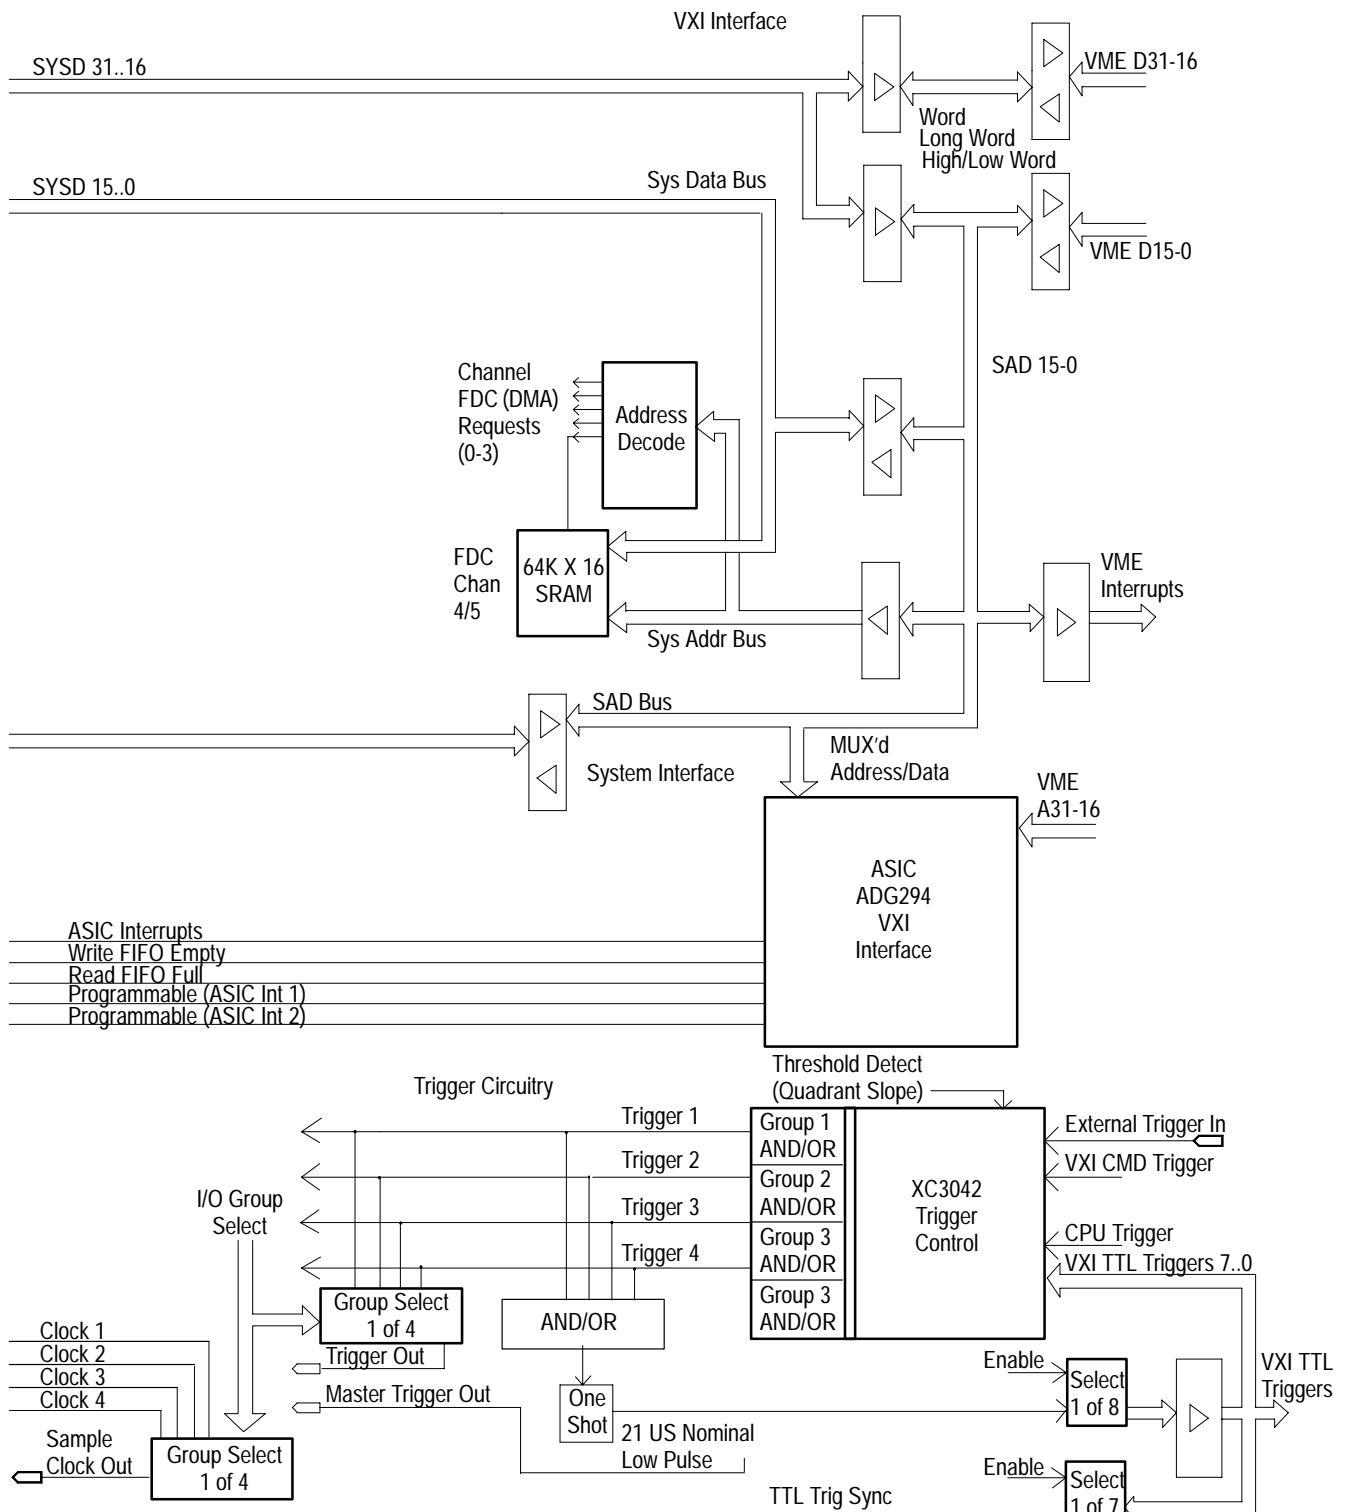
VXI Interface

SYSD 31..16

VME D31-16

Word
Long Word
High/Low Word

SYSD 15..0

Sys Data Bus

VME D15-0

SAD 15-0

Channel
FDC (DMA)
Requests
(0-3)

Address
Decode

FDC
Chan
4/5

64K X 16
SRAM

VME
Interrupts

Sys Addr Bus

SAD Bus

MUX'd
Address/Data

System Interface

VME
A31-16

ASIC
ADG294
VXI
Interface

ASIC Interrupts
Write FIFO Empty
Read FIFO Full
Programmable (ASIC Int 1)
Programmable (ASIC Int 2)

Threshold Detect
(Quadrant Slope)

Trigger Circuitry

Trigger 1
Trigger 2
Trigger 3
Trigger 4

Group 1
AND/OR
Group 2
AND/OR
Group 3
AND/OR
Group 3
AND/OR

XC3042
Trigger
Control

External Trigger In
VXI CMD Trigger
CPU Trigger
VXI TTL Triggers 7..0

I/O Group
Select

Group Select
1 of 4

AND/OR

Trigger Out

Clock 1
Clock 2
Clock 3
Clock 4

Master Trigger Out

One
Shot

21 US Nominal
Low Pulse

Enable

Select
1 of 8

VXI TTL
Triggers

Sample
Clock Out

Group Select
1 of 4

Enable

Select
1 of 7

TTL Trig Sync